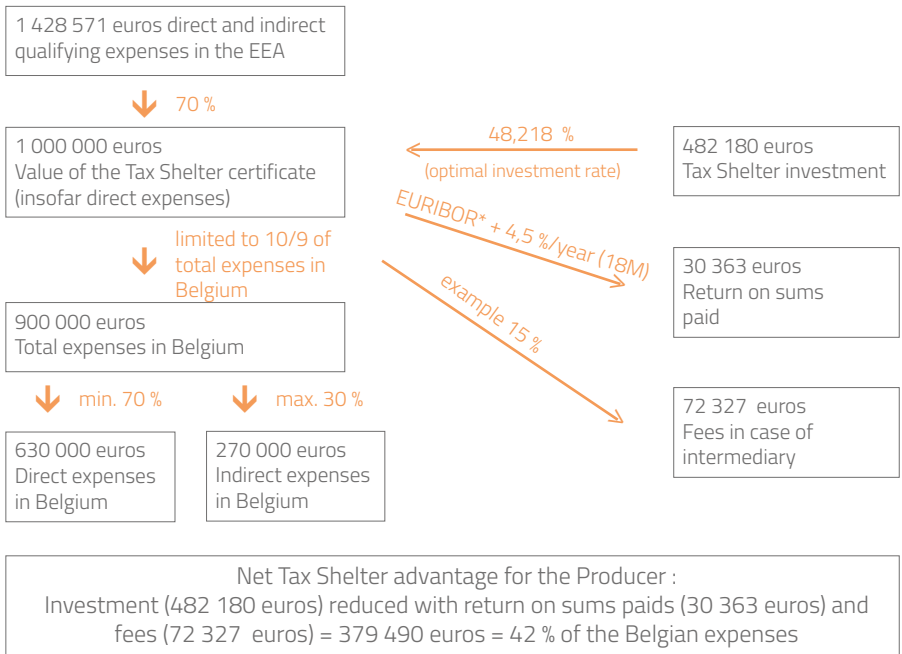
1 428 571 euros direct and indirect qualifying expenses in the EEA

70 %

1 000 000 euros
Value of the Tax Shelter certificate (insofar direct expenses)

48,218 %
(optimal investment rate)

482 180 euros
Tax Shelter investment

EURIBOR* + 4,5 %/year (18M)

limited to 10/9 of total expenses in Belgium

30 363 euros
Return on sums paid

example 15 %

900 000 euros
Total expenses in Belgium

min. 70 %

max. 30 %

72 327 euros
Fees in case of intermediary

630 000 euros
Direct expenses in Belgium

270 000 euros
Indirect expenses in Belgium

Net Tax Shelter advantage for the Producer :
Investment (482 180 euros) reduced with return on sums paids (30 363 euros) and fees (72 327 euros) = 379 490 euros = 42 % of the Belgian expenses